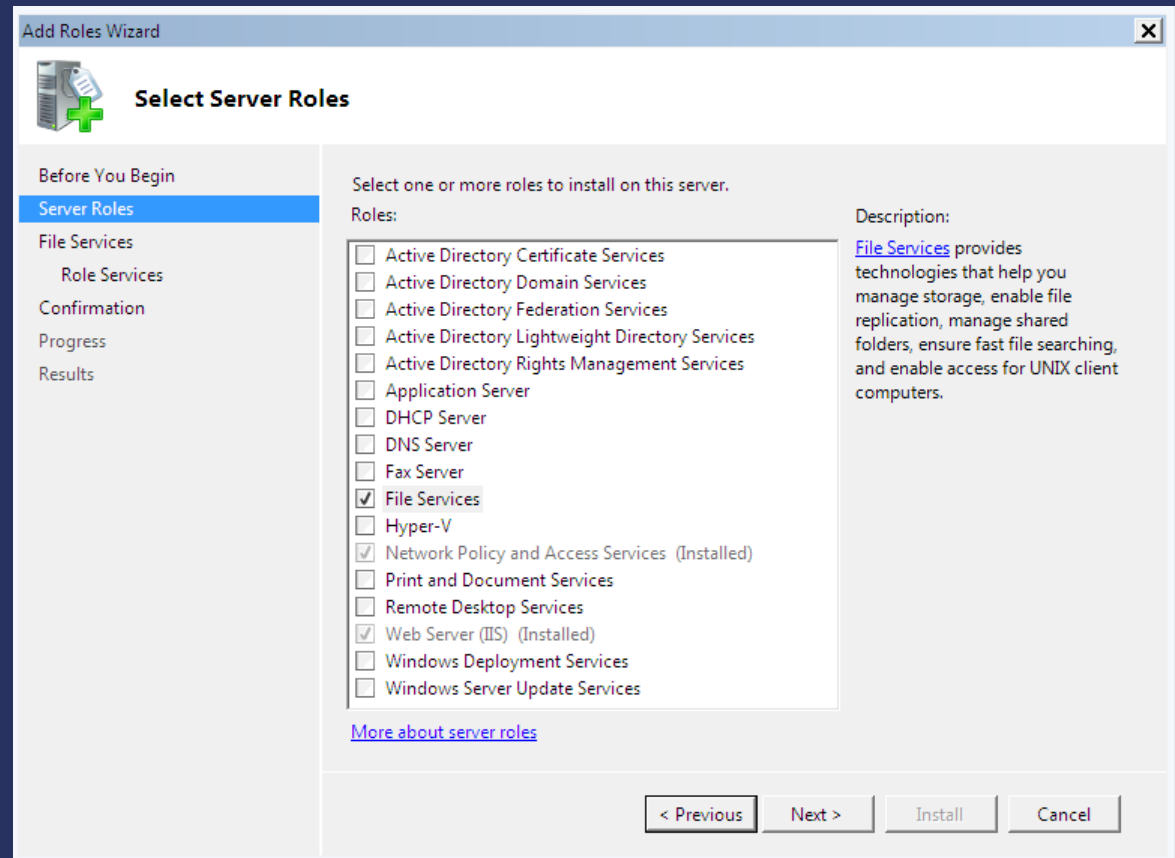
Add Roles Wizard

Select Server Roles

Before You Begin
Server Roles
File Services
Role Services
Confirmation
Progress
Results

Select one or more roles to install on this server.

Roles:

Active Directory Certificate Services
Active Directory Domain Services
Active Directory Federation Services
Active Directory Lightweight Directory Services
Active Directory Rights Management Services
Application Server
DHCP Server
DNS Server
Fax Server
File Services
Hyper-V
Network Policy and Access Services (Installed)
Print and Document Services
Remote Desktop Services
Web Server (IIS) (Installed)
Windows Deployment Services
Windows Server Update Services

Description:

File Services provides technologies that help you manage storage, enable file replication, manage shared folders, ensure fast file searching, and enable access for UNIX client computers.

More about server roles

< Previous Next > Install Cancel